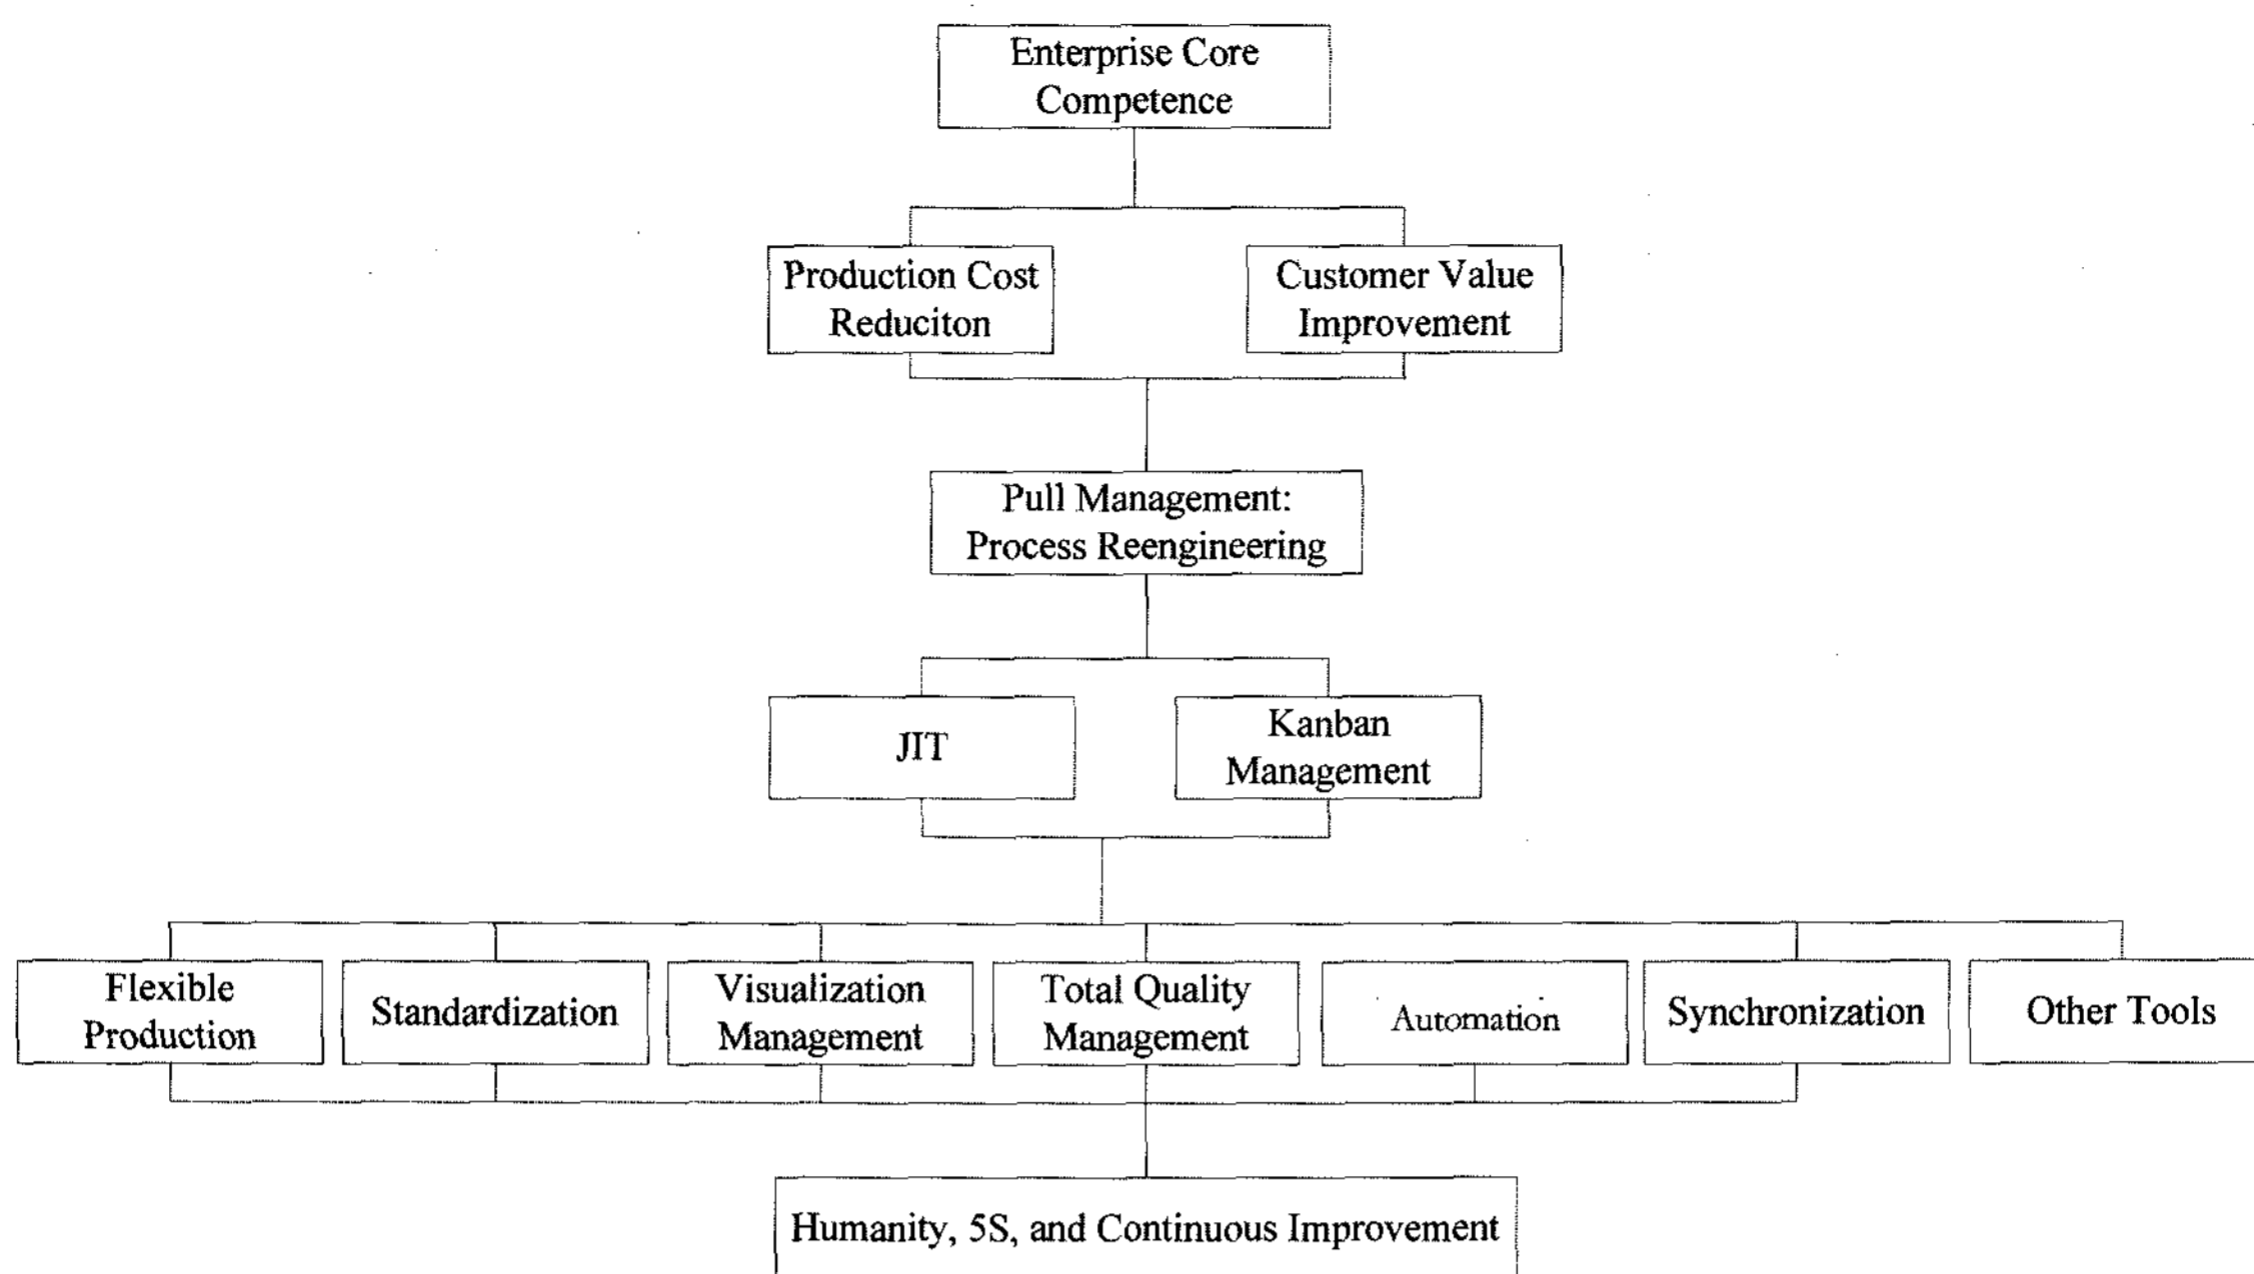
Enterprise Core Competence

Production Cost Reduciton

Customer Value Improvement

Pull Management: Process Reengineering

JIT

Kanban Management

Flexible Production

Standardization

Visualization Management

Total Quality Management

Automation

Synchronization

Other Tools

Humanity, 5S, and Continuous Improvement